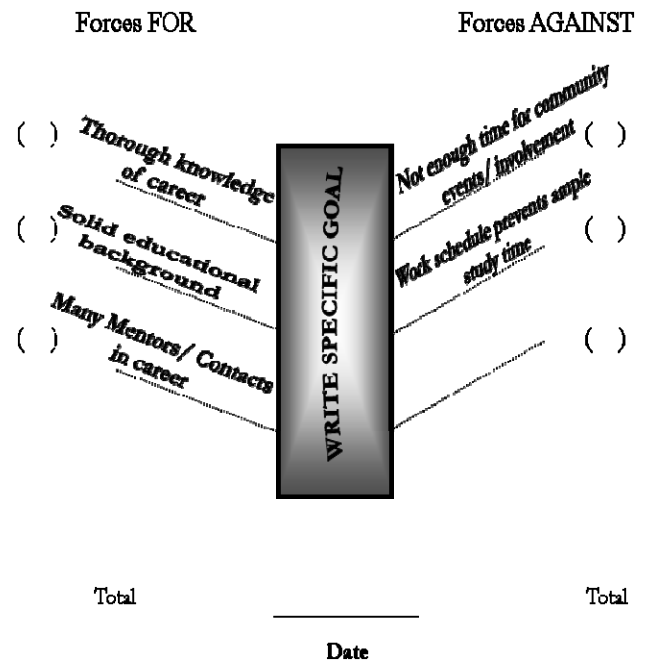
Forces FOR

Forces AGAINST

( ) Thorough knowledge of career

( ) Solid educational background

( ) Many Mentors/ Contacts in career

WRITE SPECIFIC GOAL

Not enough time for community events/ involvement ( )

Work schedule prevents ample study time ( )

( )

Total

Total

Date